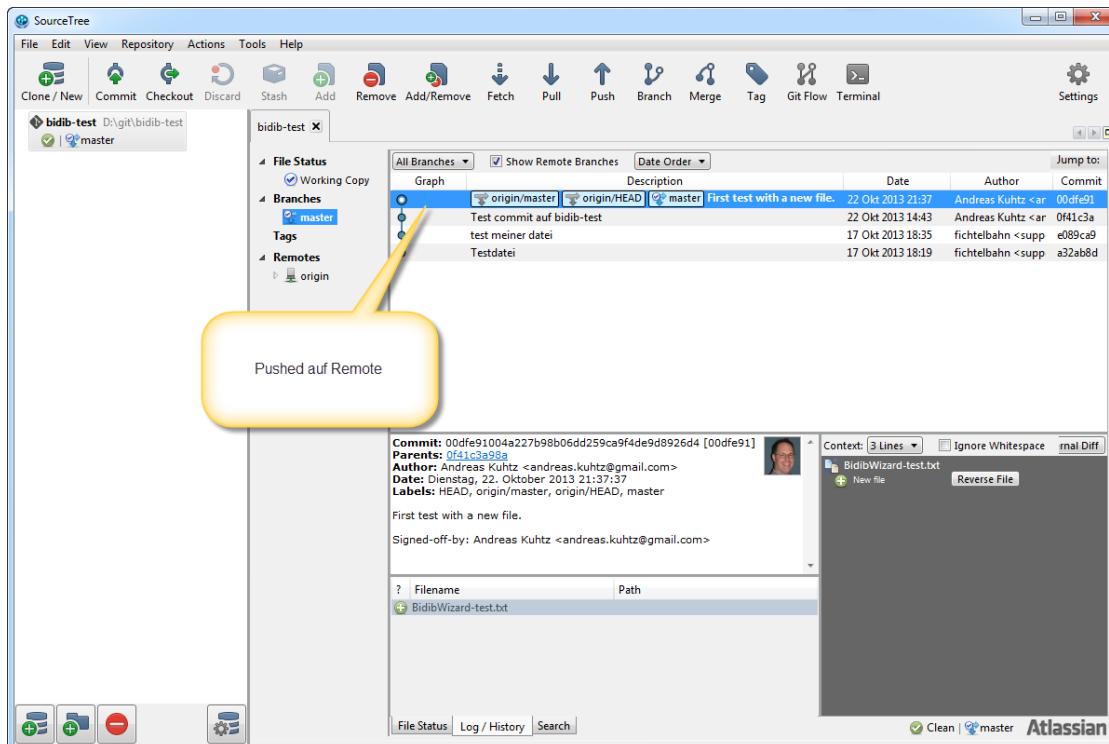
SourceTree

File Edit View Repository Actions Tools Help

Clone / New Commit Checkout Discard Stash Add Remove Add/Remove Fetch Pull Push Branch Merge Tag Git Flow Terminal Settings

bidib-test D:\git\bidib-test
master

bidib-test

File Status
Working Copy
Branches
master
Tags
Remotes
origin

All Branches Show Remote Branches Date Order Jump to:

| Graph | Description | Date | Author | Commit |
|---|---|---|---|---|
| | origin/master origin/HEAD master First test with a new file. | 22 Okt 2013 21:37 | Andreas Kuhtz <ar | 00dfe91 |
| | Test commit auf bidib-test | 22 Okt 2013 14:43 | Andreas Kuhtz <ar | 0f41c3a |
| | test meiner datei | 17 Okt 2013 18:35 | fichtelbahn <supp | e089ca9 |
| | Testdatei | 17 Okt 2013 18:19 | fichtelbahn <supp | a32ab8d |

Pushed auf Remote

Commit: 00dfe91004a227b98b06dd259ca9f4de9d8926d4 [00dfe91]
Parents: 0f41c3a98a
Author: Andreas Kuhtz <andreas.kuhtz@gmail.com>
Date: Dienstag, 22. Oktober 2013 21:37:37
Labels: HEAD, origin/master, origin/HEAD, master

First test with a new file.

Signed-off-by: Andreas Kuhtz <andreas.kuhtz@gmail.com>

Context: 3 Lines Ignore Whitespace rnal Diff
BidibWizard-test.txt
New file Reverse File

| ? | Filename | Path |
|---|---|---|
| | BidibWizard-test.txt | |

File Status Log / History Search

Clean | master Atlassian